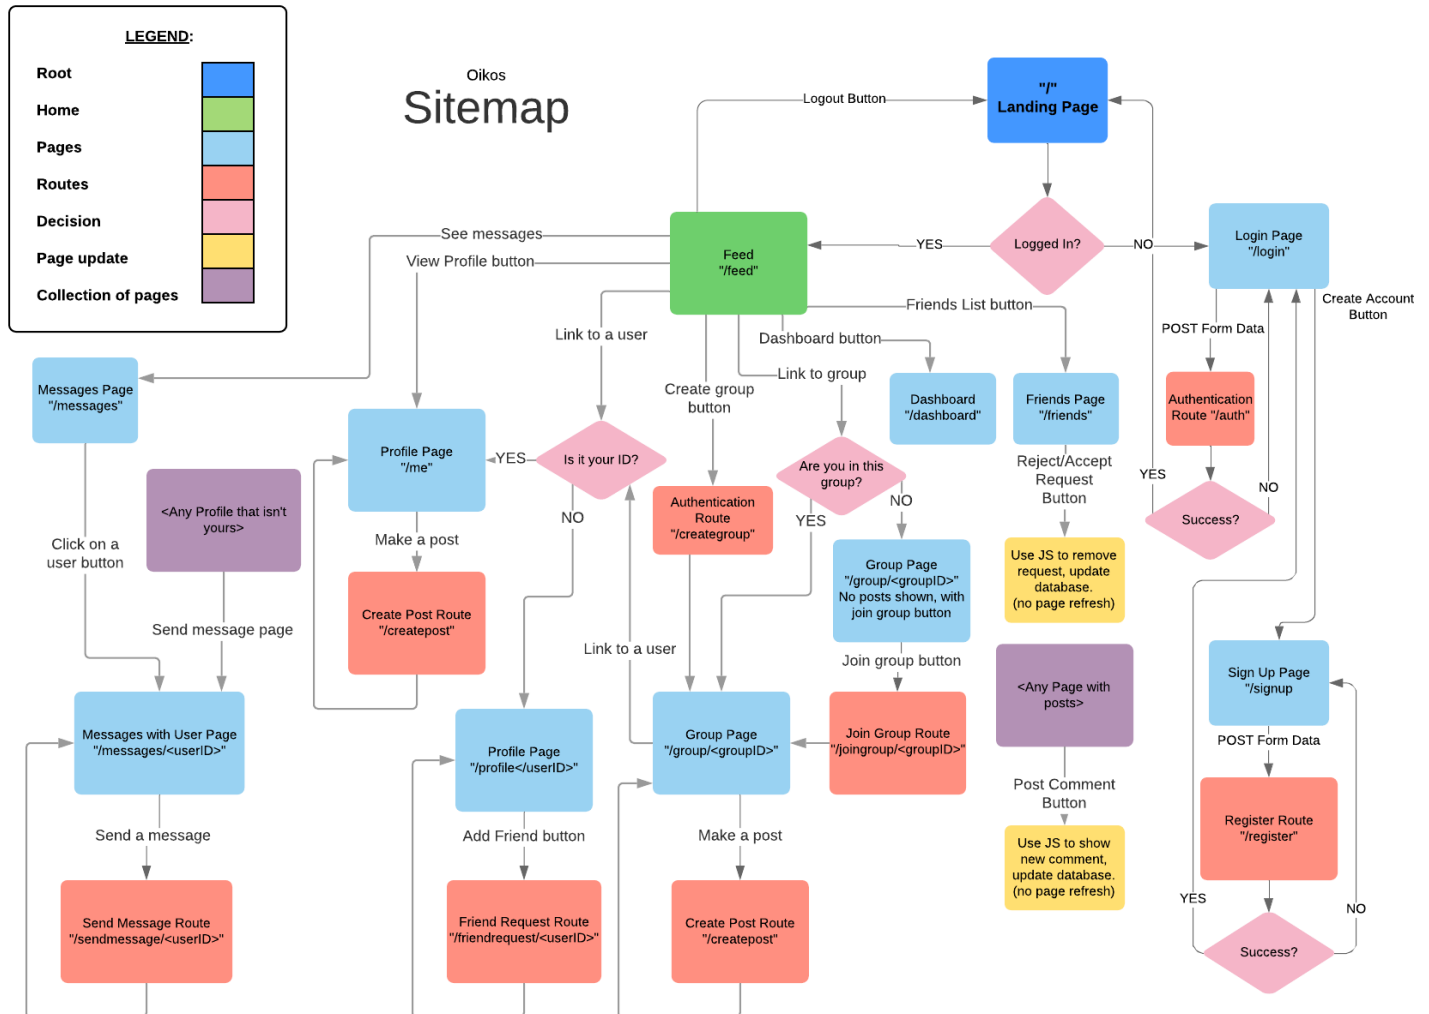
LEGEND:

Root

Home

Pages

Routes

Decision

Page update

Collection of pages

Oikos

Sitemap

Logout Button

"/"
Landing Page

Logged In?

YES

NO

Feed
"/feed"

See messages

View Profile button

Login Page
"/login"

Create Account Button

POST Form Data

Authentication Route "/auth"

YES

NO

Success?

Friends List button

Link to a user

Dashboard button

Create group button

Link to group

Dashboard
"/dashboard"

Friends Page
"/friends"

Messages Page
"/messages"

Profile Page
"/me"

YES

Is it your ID?

NO

Are you in this group?

NO

YES

Authentication Route
"/creategroup"

Reject/Accept Request Button

Use JS to remove request, update database.
(no page refresh)

<Any Profile that isn't yours>

Click on a user button

Make a post

Create Post Route
"/createpost"

Group Page
"/group/<groupID>"
No posts shown, with join group button

Join group button

Sign Up Page
"/signup"

POST Form Data

Send message page

Link to a user

<Any Page with posts>

Messages with User Page
"/messages/<userID>"

Profile Page
"/profile</userID>"

Group Page
"/group/<groupID>"

Join Group Route
"/joingroup/<groupID>"

Post Comment Button

Register Route
"/register"

Send a message

Add Friend button

Make a post

Use JS to show new comment, update database.
(no page refresh)

YES

NO

Success?

Send Message Route
"/sendmessage/<userID>"

Friend Request Route
"/friendrequest/<userID>"

Create Post Route
"/createpost"